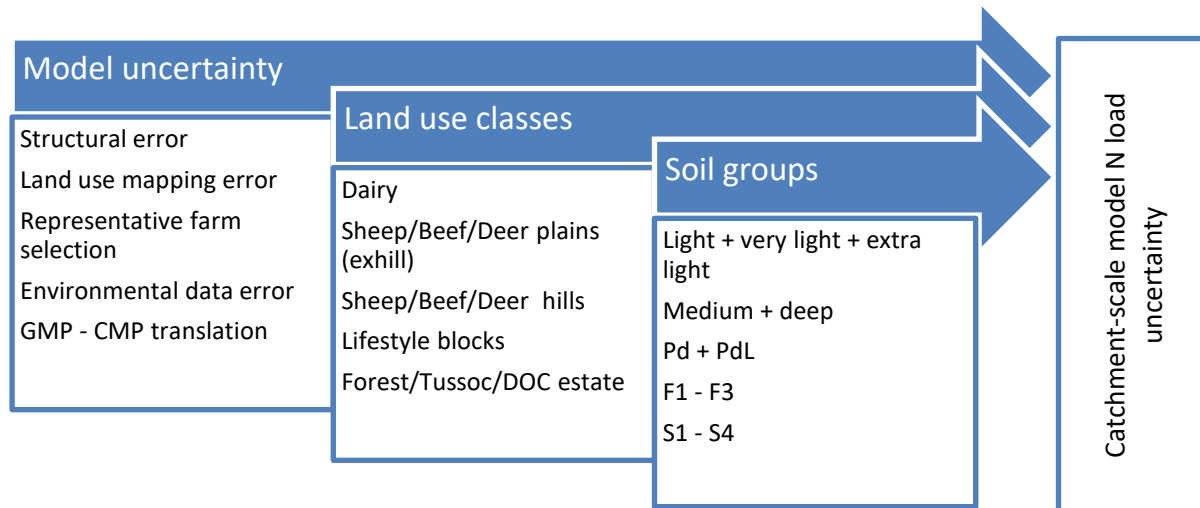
Model uncertainty

Structural error

Land use mapping error

Representative farm selection

Environmental data error

GMP - CMP translation

Land use classes

Dairy

Sheep/Beef/Deer plains (exhill)

Sheep/Beef/Deer hills

Lifestyle blocks

Forest/Tussoc/DOC estate

Soil groups

Light + very light + extra light

Medium + deep

Pd + PdL

F1 - F3

S1 - S4

Catchment-scale model N load uncertainty